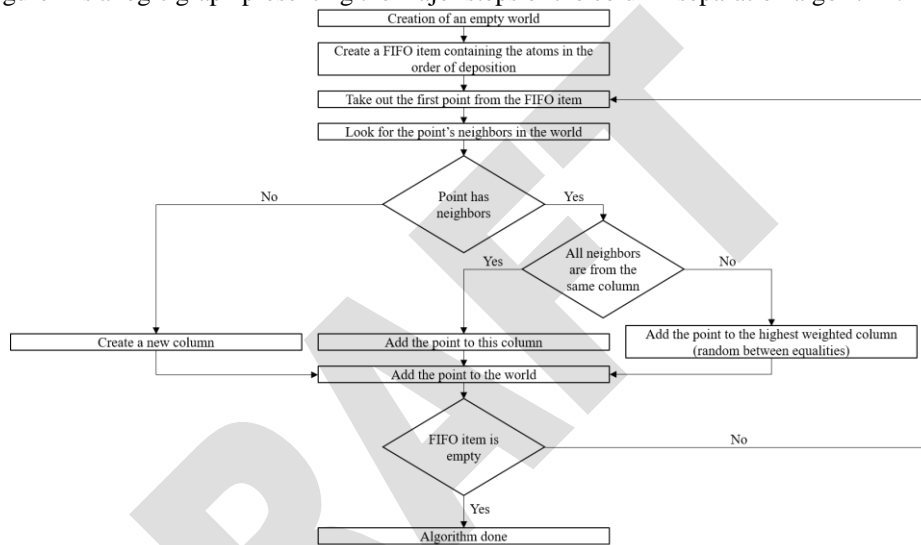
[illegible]

Creation of an empty world

Create a FIFO item containing the atoms in the order of deposition

Take out the first point from the FIFO item

Look for the point's neighbors in the world

Point has neighbors

No

Yes

All neighbors are from the same column

Yes

No

Create a new column

Add the point to this column

Add the point to the highest weighted column (random between equalities)

Add the point to the world

FIFO item is empty

No

Yes

Algorithm done

DRAFT